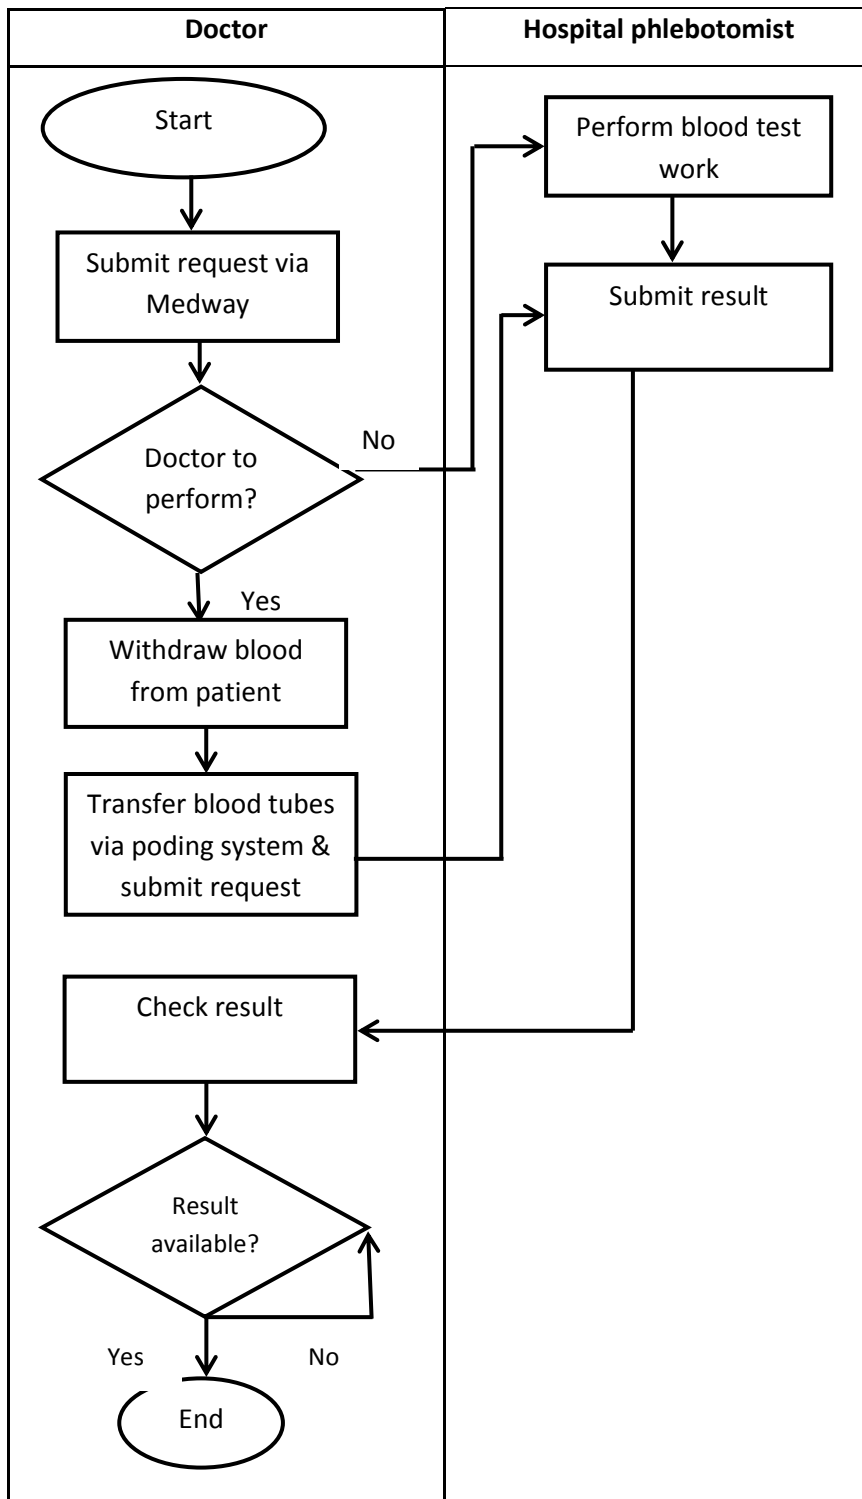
Doctor

Hospital phlebotomist

Start

Submit request via Medway

Doctor to perform?

No

Yes

Withdraw blood from patient

Transfer blood tubes via poding system & submit request

Check result

Result available?

Yes

No

End

Perform blood test work

Submit result